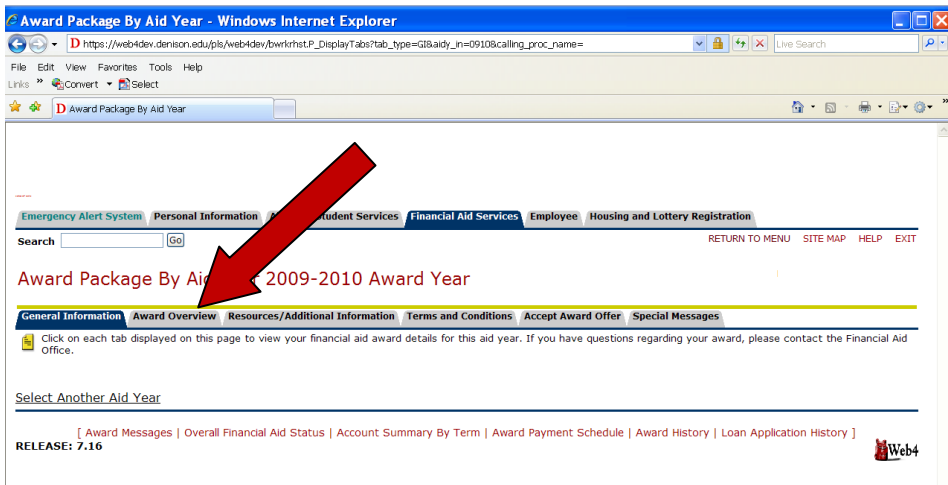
Award Package By Aid Year - Windows Internet Explorer

https://web4dev.denison.edu/pls/web4dev/bwrkrhst.P_DisplayTabs?tab_type=GI&aidy_in=0910&calling_proc_name=

Live Search

File Edit View Favorites Tools Help

Links » Convert Select

Award Package By Aid Year

Emergency Alert System | Personal Information | A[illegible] Student Services | Financial Aid Services | Employee | Housing and Lottery Registration

Search Go

RETURN TO MENU SITE MAP HELP EXIT

Award Package By Ai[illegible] 2009-2010 Award Year

General Information | Award Overview | Resources/Additional Information | Terms and Conditions | Accept Award Offer | Special Messages

Click on each tab displayed on this page to view your financial aid award details for this aid year. If you have questions regarding your award, please contact the Financial Aid Office.

Select Another Aid Year

[ Award Messages | Overall Financial Aid Status | Account Summary By Term | Award Payment Schedule | Award History | Loan Application History ]

RELEASE: 7.16

Web4